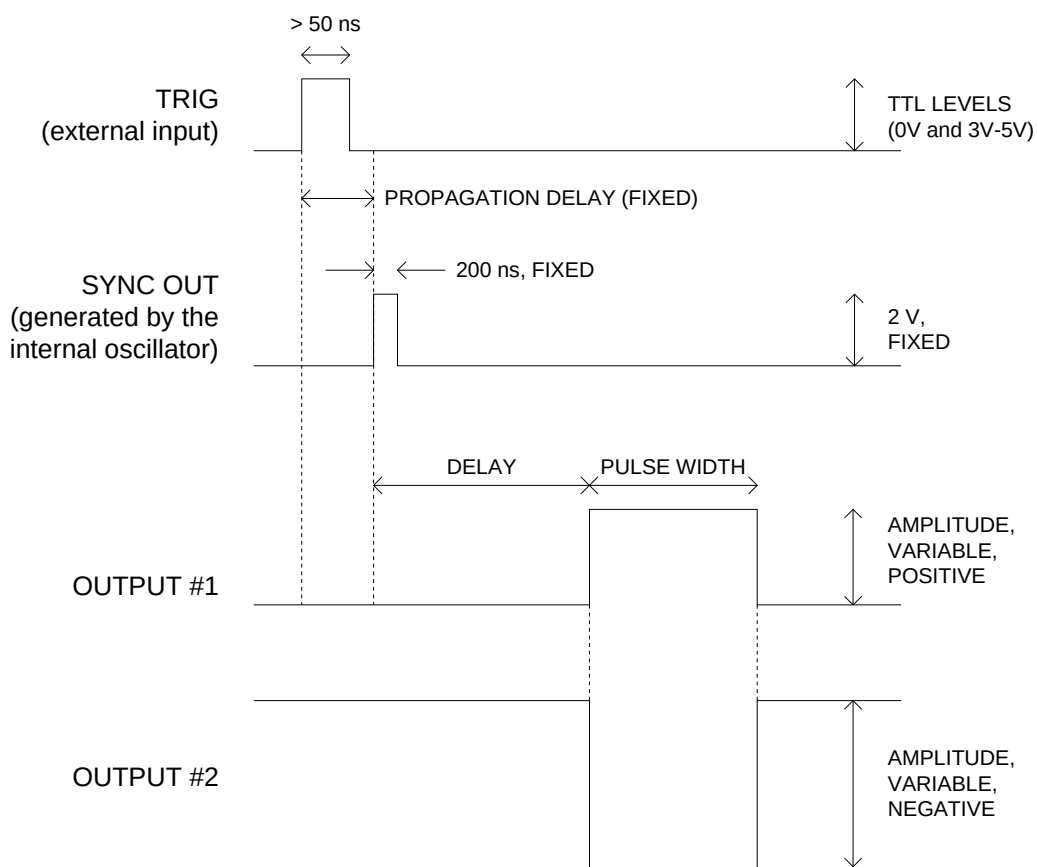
> 50 ns

TRIG
(external input)

TTL LEVELS
(0V and 3V-5V)

PROPAGATION DELAY (FIXED)

200 ns, FIXED

SYNC OUT
(generated by the
internal oscillator)

2 V,
FIXED

DELAY

PULSE WIDTH

AMPLITUDE,
VARIABLE,
POSITIVE

OUTPUT #1

OUTPUT #2

AMPLITUDE,
VARIABLE,
NEGATIVE